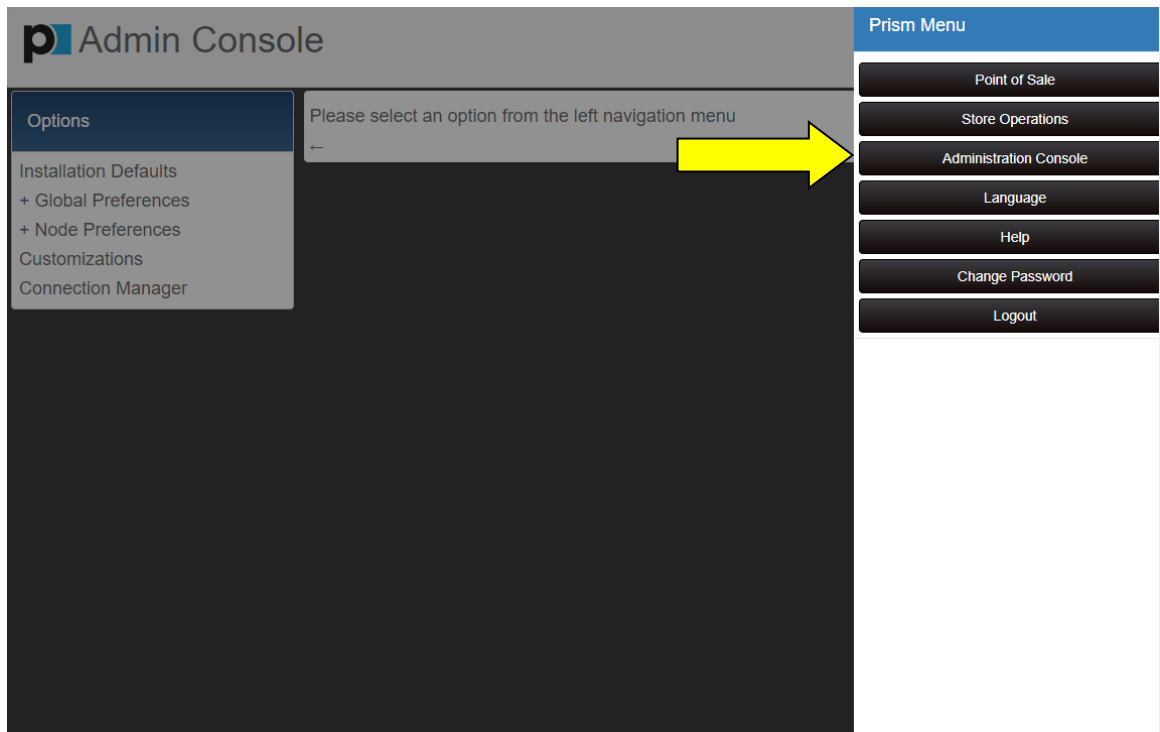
Admin Console

Options

Installation Defaults
+ Global Preferences
+ Node Preferences
Customizations
Connection Manager

Please select an option from the left navigation menu
←

Prism Menu

Point of Sale
Store Operations
Administration Console
Language
Help
Change Password
Logout